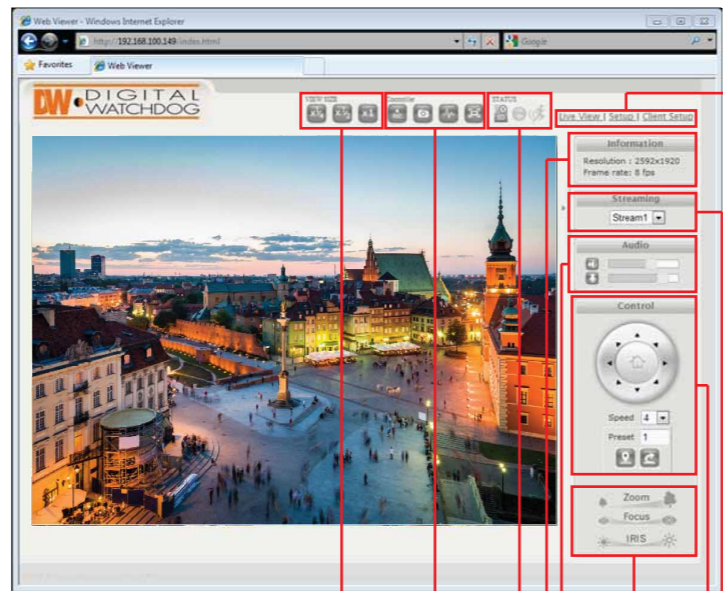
Web Viewer - Windows Internet Explorer

http://192.168.100.149/index.html

Google

Favorites

Web Viewer

DW DIGITAL WATCHDOG

VIEW SIZE

Function

STATUS

Live View | Setup | Client Setup

Information

Resolution : 2592x1920
Frame rate: 8 fps

Streaming

Stream1

Audio

Control

Speed 4

Preset 1

Zoom

Focus

IRIS